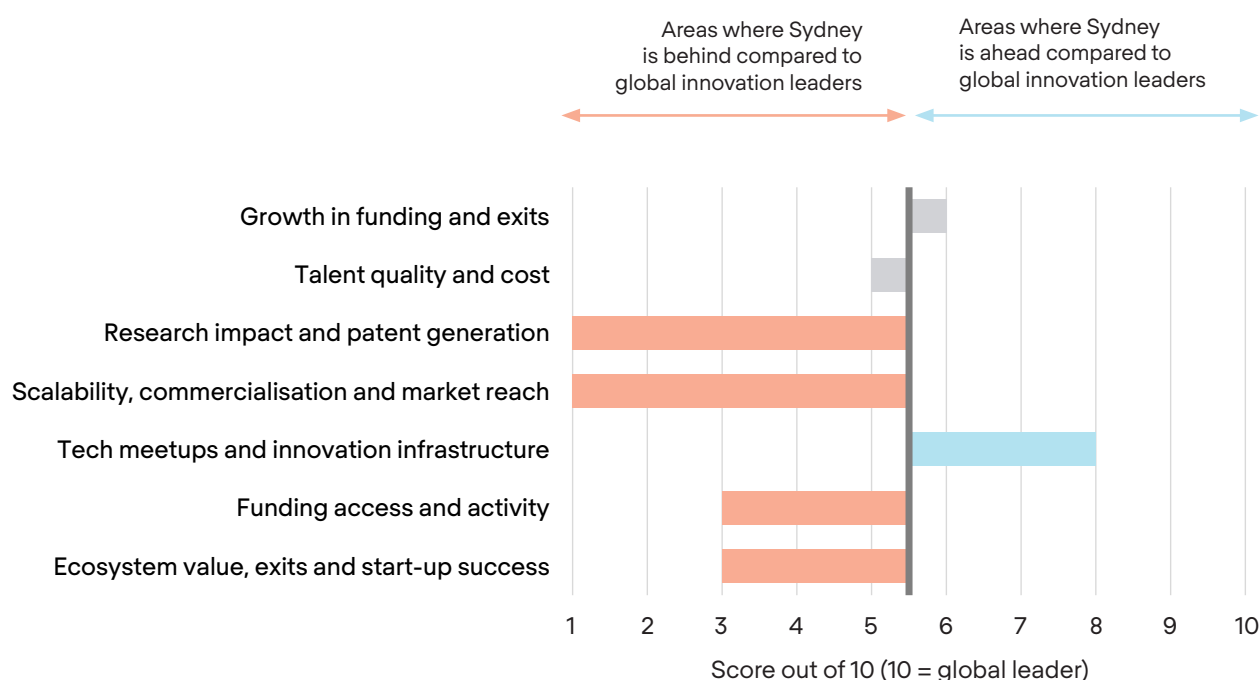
Areas where Sydney is behind compared to global innovation leaders

Areas where Sydney is ahead compared to global innovation leaders

Growth in funding and exits
Talent quality and cost
Research impact and patent generation
Scalability, commercialisation and market reach
Tech meetups and innovation infrastructure
Funding access and activity
Ecosystem value, exits and start-up success

1 2 3 4 5 6 7 8 9 10

Score out of 10 (10 = global leader)